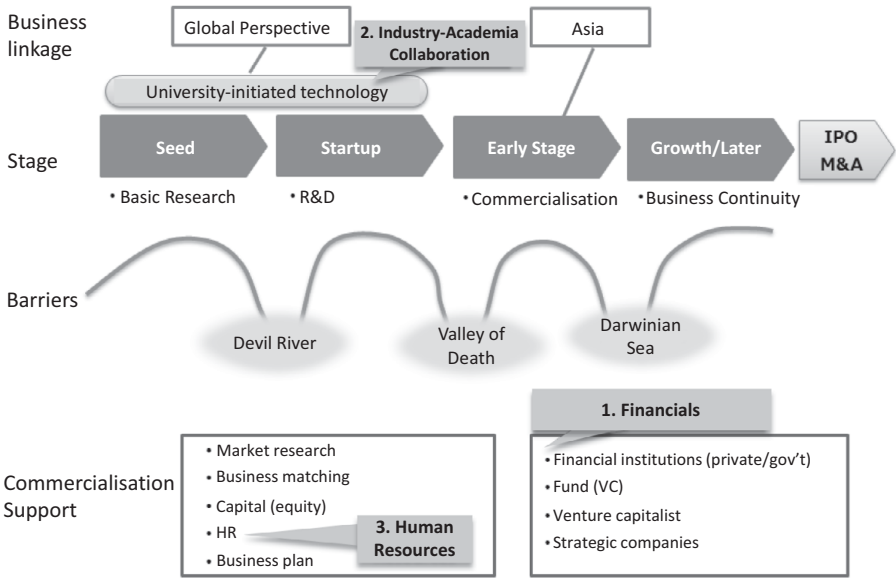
Business linkage

Global Perspective

2. Industry-Academia Collaboration

Asia

University-initiated technology

Stage

Seed

Startup

Early Stage

Growth/Later

IPO M&A

• Basic Research

• R&D

• Commercialisation

• Business Continuity

Barriers

Devil River

Valley of Death

Darwinian Sea

1. Financials

Commercialisation Support

• Market research
• Business matching
• Capital (equity)
• HR
• Business plan

3. Human Resources

• Financial institutions (private/gov't)
• Fund (VC)
• Venture capitalist
• Strategic companies